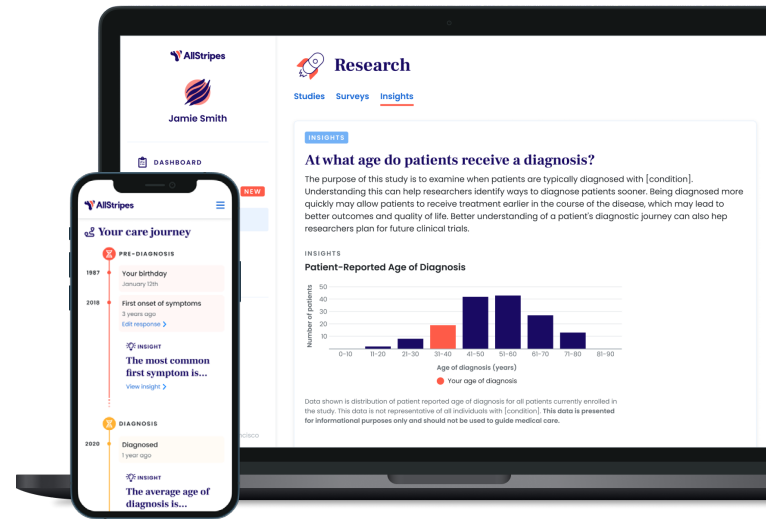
AllStripes

Jamie Smith

DASHBOARD

NEW

Research

Studies Surveys Insights

INSIGHTS

At what age do patients receive a diagnosis?

The purpose of this study is to examine when patients are typically diagnosed with [condition]. Understanding this can help researchers identify ways to diagnose patients sooner. Being diagnosed more quickly may allow patients to receive treatment earlier in the course of the disease, which may lead to better outcomes and quality of life. Better understanding of a patient's diagnostic journey can also hep researchers plan for future clinical trials.

INSIGHTS

Patient-Reported Age of Diagnosis

Number of patients

50
45
40
35
30
25
20
15
10
5
0

0-10 11-20 21-30 31-40 41-50 51-60 61-70 71-80 81-90

Age of diagnosis (years)

Your age of diagnosis

Data shown is distribution of patient reported age of diagnosis for all patients currently enrolled in the study. This data is not representative of all individuals with [condition]. This data is presented for informational purposes only and should not be used to guide medical care.

AllStripes

Your care journey

PRE-DIAGNOSIS

1987

Your birthday
January 12th

2018

First onset of symptoms
3 years ago
Edit response >

INSIGHT

The most common first symptom is...

View Insight >

DIAGNOSIS

2020

Diagnosed
1 year ago

INSIGHT

The average age of diagnosis is...